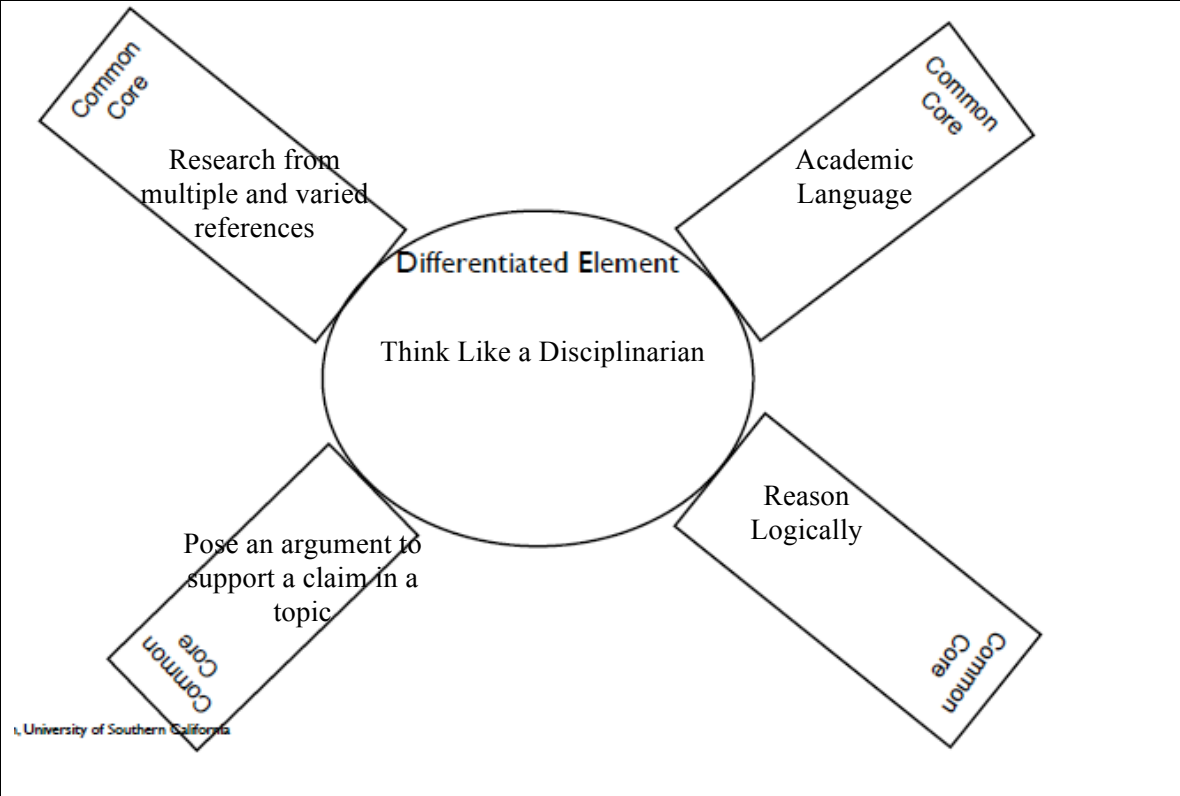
Common Core

Research from multiple and varied references

Common Core

Academic Language

Differentiated Element

Think Like a Disciplinarian

Pose an argument to support a claim in a topic

Common Core

Reason Logically

Common Core

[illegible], University of Southern California